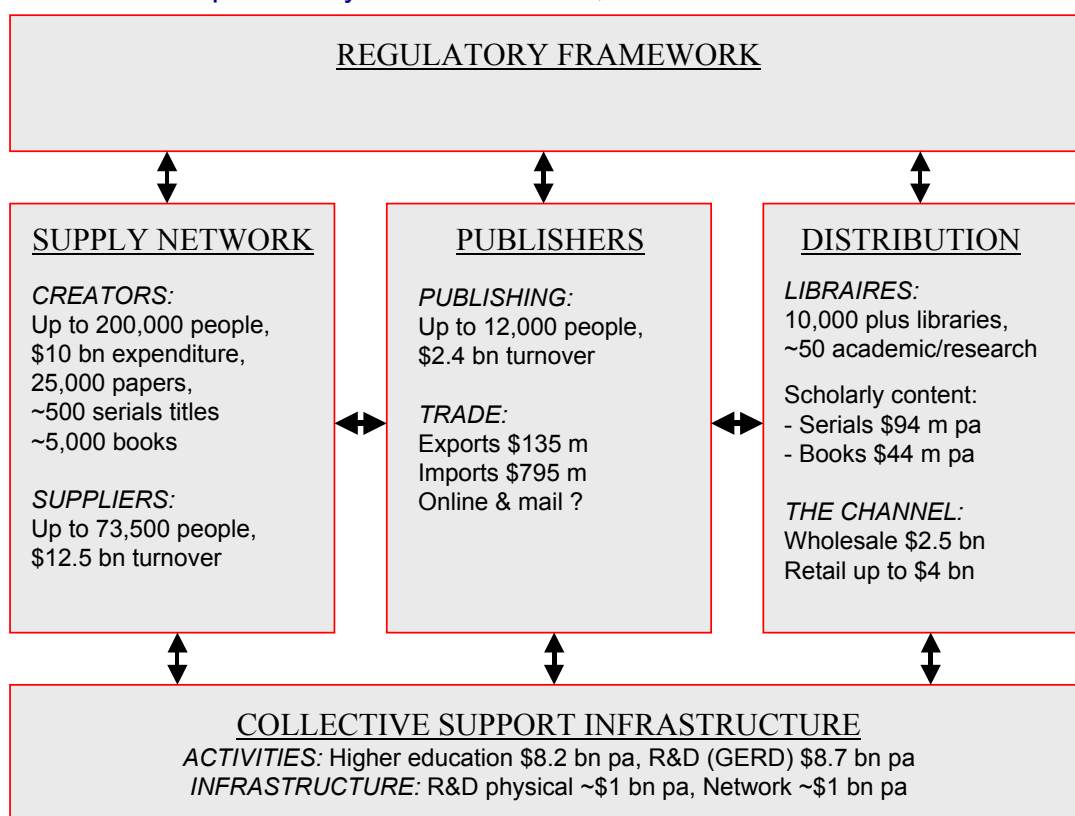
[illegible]

REGULATORY FRAMEWORK

SUPPLY NETWORK

*CREATORS:*
Up to 200,000 people,
\$10 bn expenditure,
25,000 papers,
~500 serials titles
~5,000 books

*SUPPLIERS:*
Up to 73,500 people,
\$12.5 bn turnover

PUBLISHERS

*PUBLISHING:*
Up to 12,000 people,
\$2.4 bn turnover

*TRADE:*
Exports \$135 m
Imports \$795 m
Online & mail ?

DISTRIBUTION

*LIBRAIRES:*
10,000 plus libraries,
~50 academic/research

Scholarly content:
- Serials \$94 m pa
- Books \$44 m pa

*THE CHANNEL:*
Wholesale \$2.5 bn
Retail up to \$4 bn

COLLECTIVE SUPPORT INFRASTRUCTURE
*ACTIVITIES:* Higher education \$8.2 bn pa, R&D (GERD) \$8.7 bn pa
*INFRASTRUCTURE:* R&D physical ~\$1 bn pa, Network ~\$1 bn pa